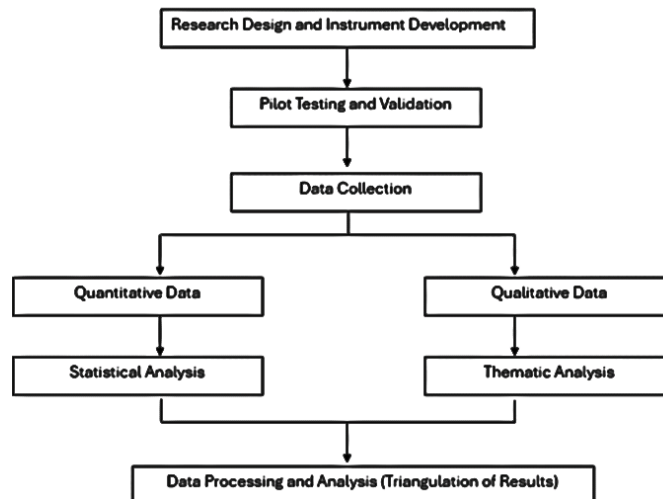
Research Design and Instrument Development

Pilot Testing and Validation

Data Collection

Quantitative Data

Statistical Analysis

Qualitative Data

Thematic Analysis

Data Processing and Analysis (Triangulation of Results)